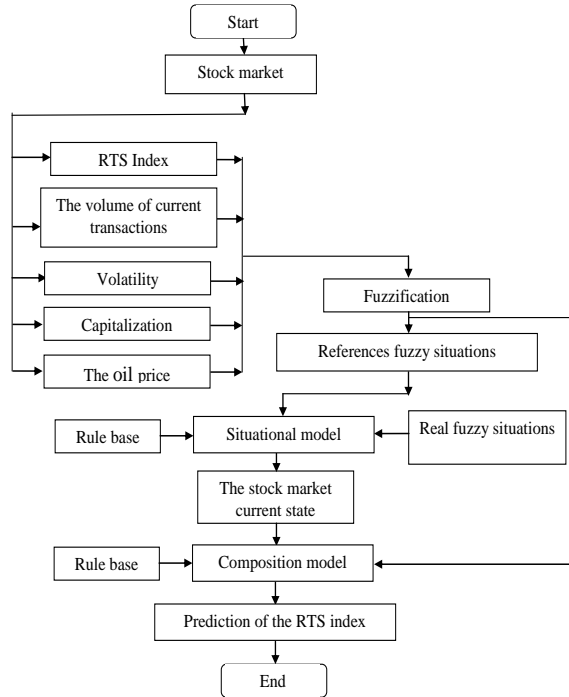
Start

Stock market

RTS Index

The volume of current transactions

Volatility

Capitalization

The oil price

Fuzzification

References fuzzy situations

Rule base

Situational model

Real fuzzy situations

The stock market current state

Rule base

Composition model

Prediction of the RTS index

End